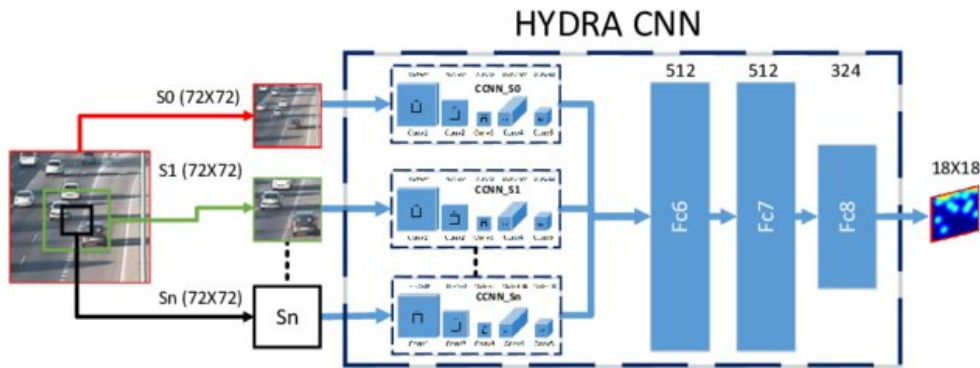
HYDRA CNN

S0 (72X72)

S1 (72X72)

Sn (72X72)

Sn

CCNN_S0

Conv1 Conv2 Conv3 Conv4 Conv5

CCNN_S1

Conv1 Conv2 Conv3 Conv4 Conv5

CCNN_Sn

Conv1 Conv2 Conv3 Conv4 Conv5

512

Fc6

512

Fc7

324

Fc8

18X18